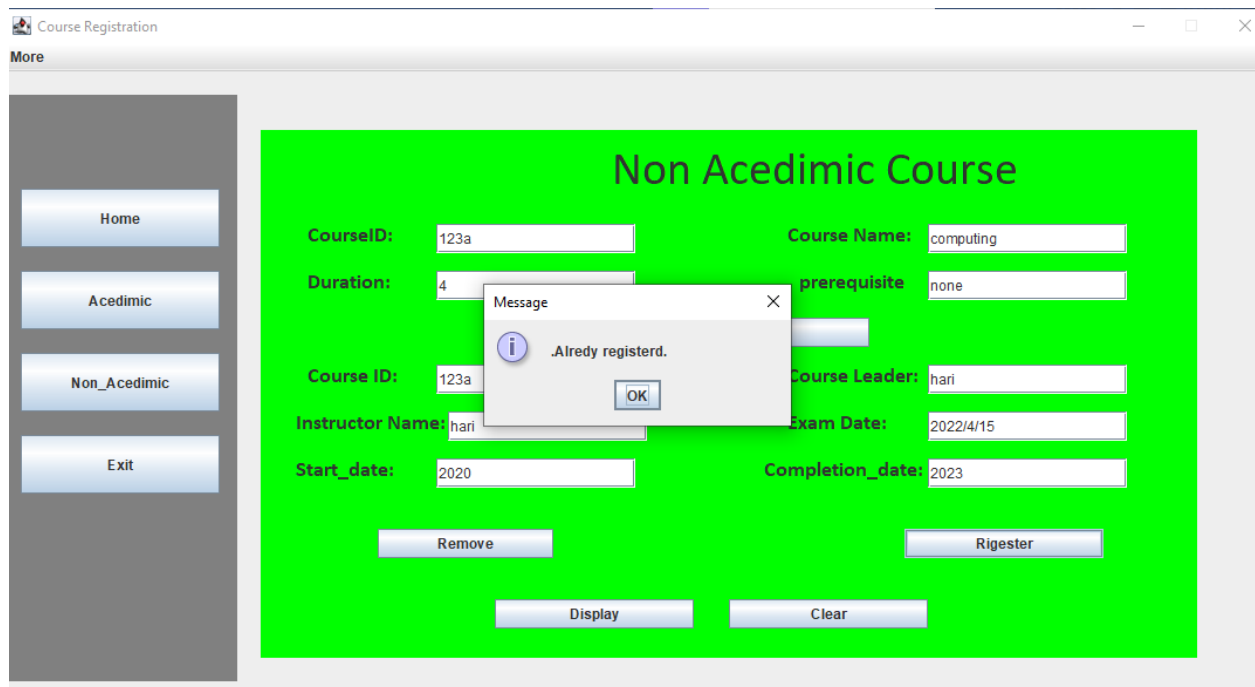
Course Registration

More

Home

Acedimic

Non_Acedimic

Exit

Non Acedimic Course

CourseID: 123a

Course Name: computing

Duration: 4

prerequisite none

Message

.Alredy registerd.

OK

Course ID: 123a

Course Leader: hari

Instructor Name: hari

Exam Date: 2022/4/15

Start_date: 2020

Completion_date: 2023

Remove

Rigester

Display

Clear